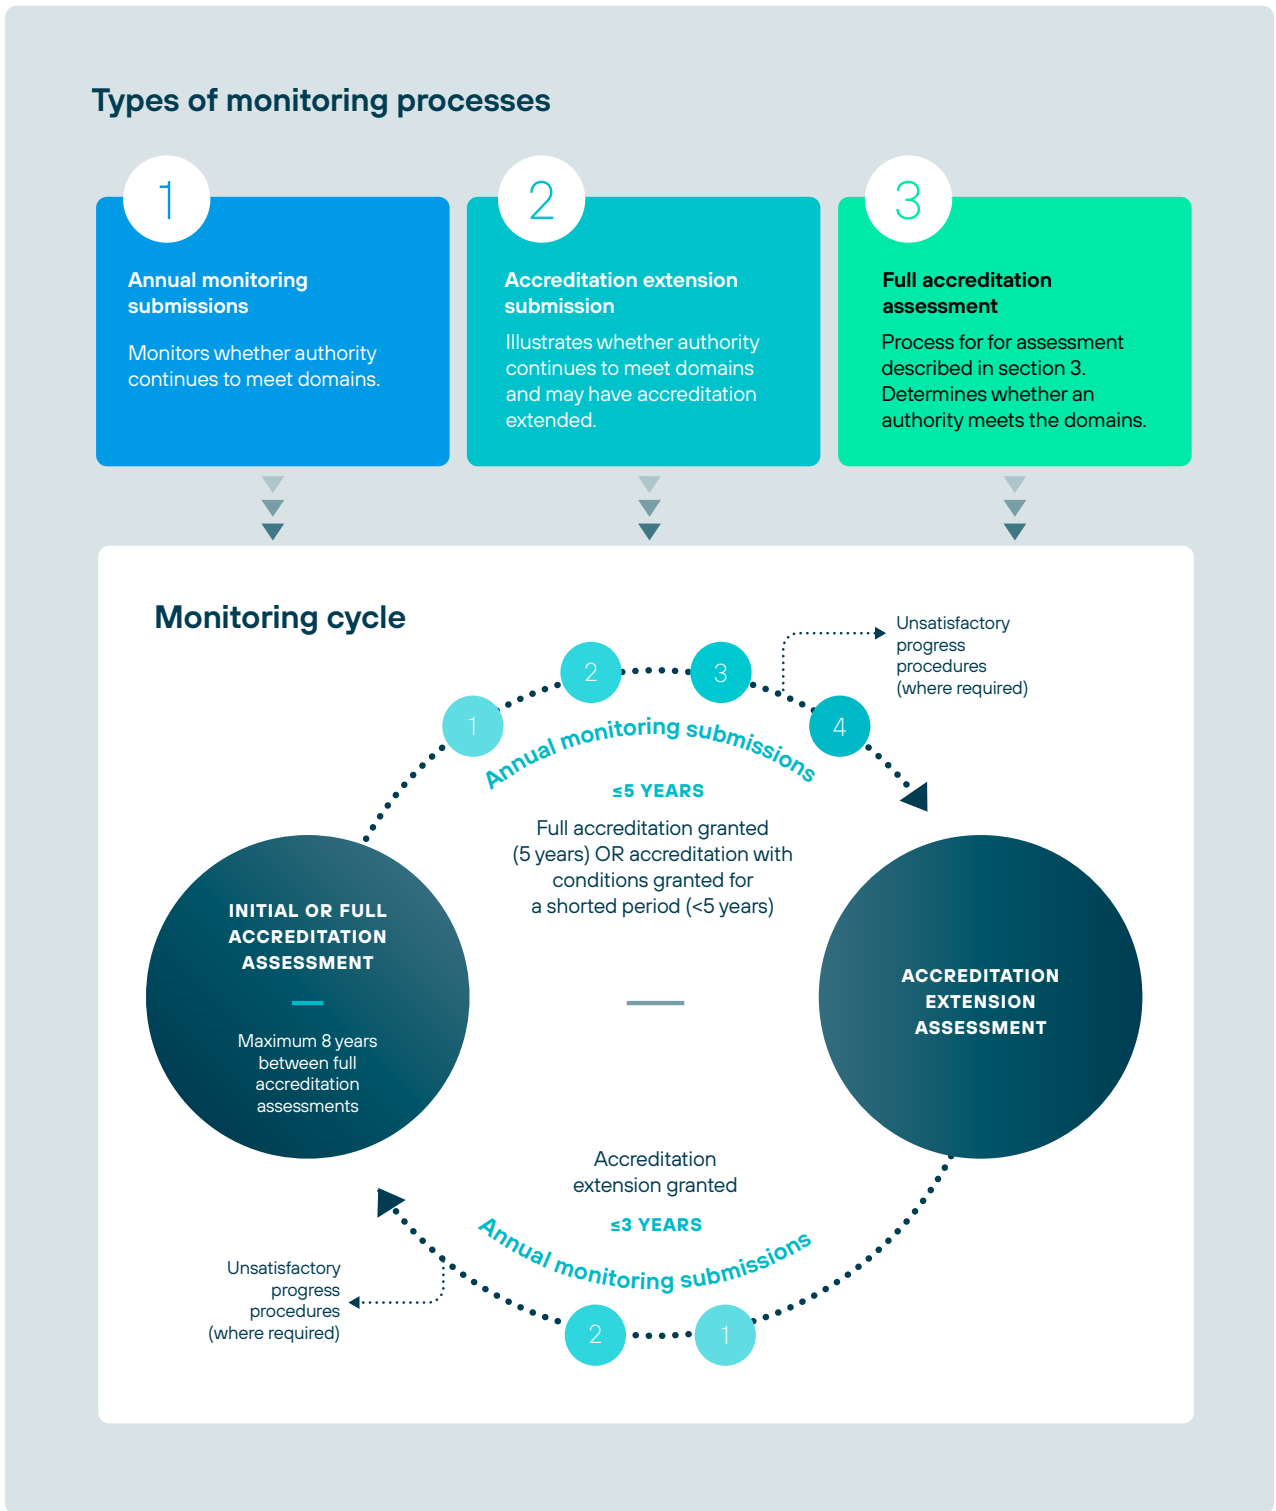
Types of monitoring processes

1

Annual monitoring submissions

Monitors whether authority continues to meet domains.

2

Accreditation extension submission

Illustrates whether authority continues to meet domains and may have accreditation extended.

3

Full accreditation assessment

Process for for assessment described in section 3. Determines whether an authority meets the domains.

Monitoring cycle

1 2 3 4

Unsatisfactory progress procedures (where required)

Annual monitoring submissions

≤5 YEARS

Full accreditation granted (5 years) OR accreditation with conditions granted for a shorted period (<5 years)

INITIAL OR FULL ACCREDITATION ASSESSMENT

Maximum 8 years between full accreditation assessments

ACCREDITATION EXTENSION ASSESSMENT

Accreditation extension granted

≤3 YEARS

Annual monitoring submissions

Unsatisfactory progress procedures (where required)

2 1